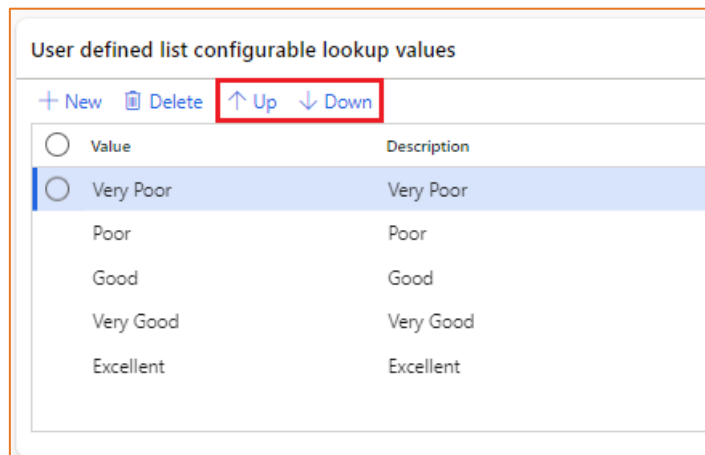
User defined list configurable lookup values

+ New  Delete  ↑ Up  ↓ Down

| Value | Description |
|---|---|
| Very Poor | Very Poor |
| Poor | Poor |
| Good | Good |
| Very Good | Very Good |
| Excellent | Excellent |